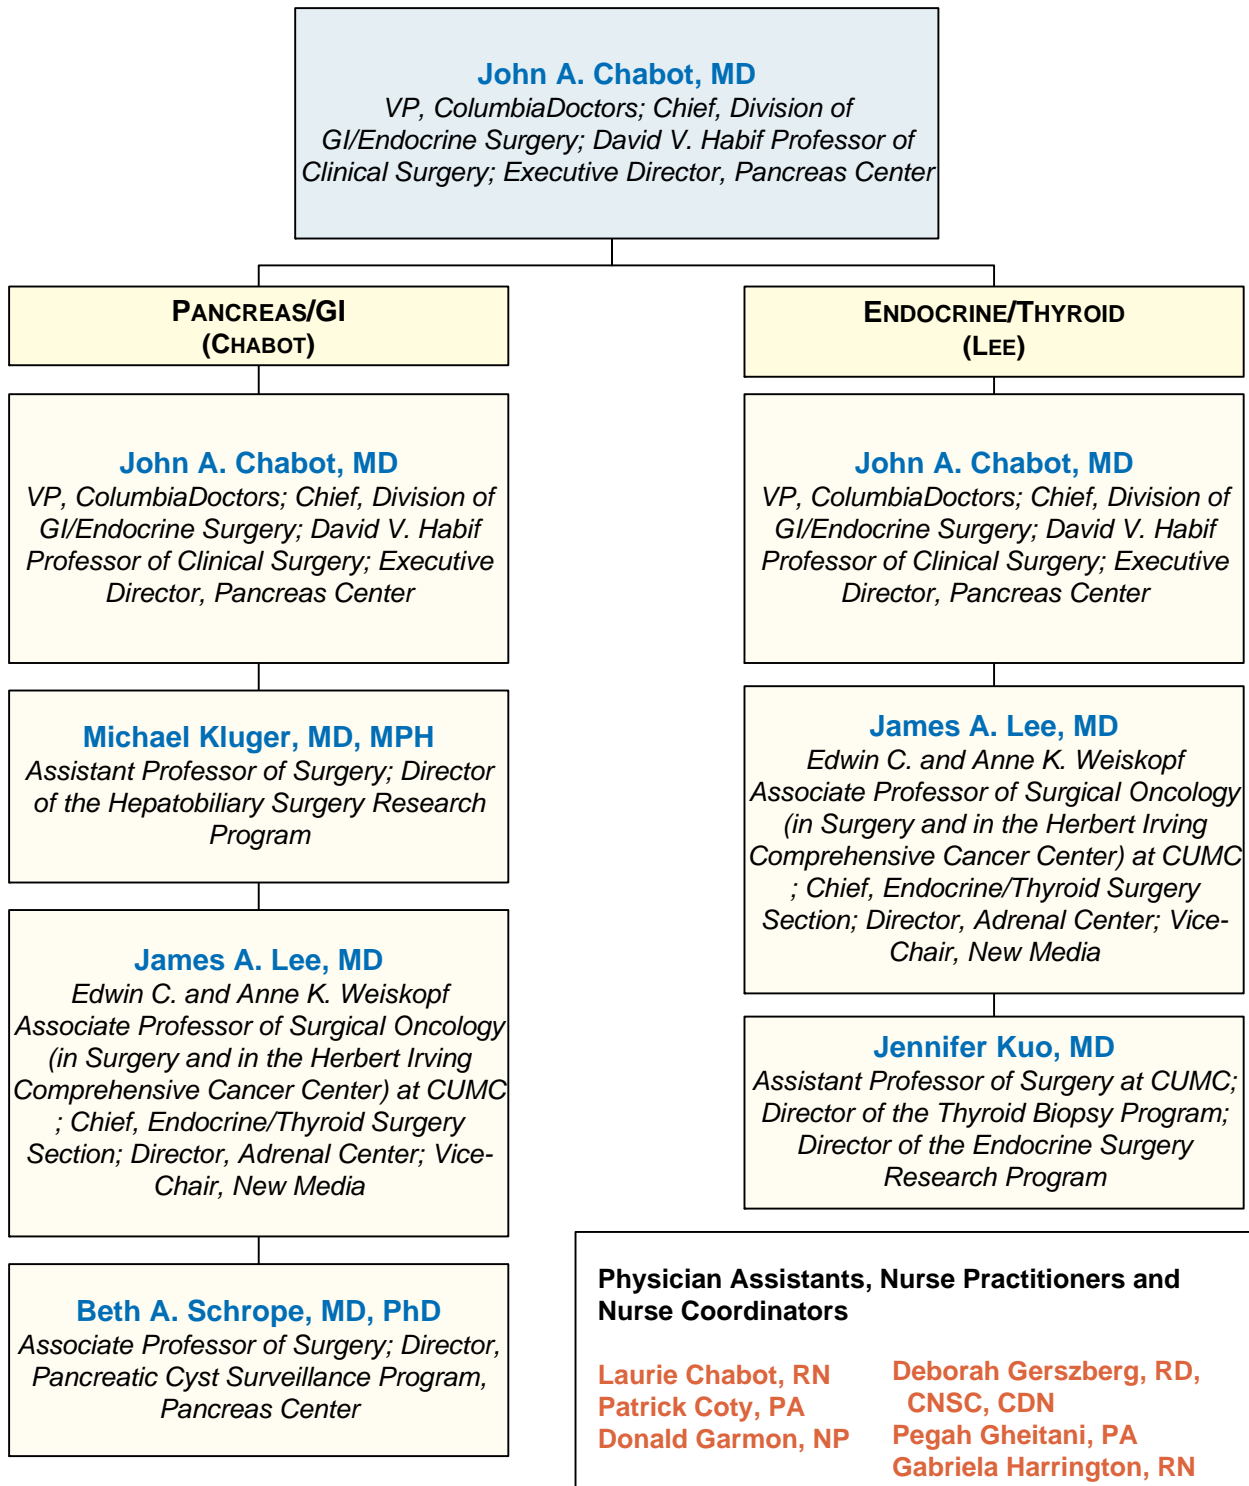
John A. Chabot, MD
VP, ColumbiaDoctors; Chief, Division of GI/Endocrine Surgery; David V. Habif Professor of Clinical Surgery; Executive Director, Pancreas Center

PANCREAS/GI
(CHABOT)

John A. Chabot, MD
VP, ColumbiaDoctors; Chief, Division of GI/Endocrine Surgery; David V. Habif Professor of Clinical Surgery; Executive Director, Pancreas Center

Michael Kluger, MD, MPH
Assistant Professor of Surgery; Director of the Hepatobiliary Surgery Research Program

James A. Lee, MD
Edwin C. and Anne K. Weiskopf Associate Professor of Surgical Oncology (in Surgery and in the Herbert Irving Comprehensive Cancer Center) at CUMC ; Chief, Endocrine/Thyroid Surgery Section; Director, Adrenal Center; Vice-Chair, New Media

Beth A. Schrope, MD, PhD
Associate Professor of Surgery; Director, Pancreatic Cyst Surveillance Program, Pancreas Center

ENDOCRINE/THYROID
(LEE)

John A. Chabot, MD
VP, ColumbiaDoctors; Chief, Division of GI/Endocrine Surgery; David V. Habif Professor of Clinical Surgery; Executive Director, Pancreas Center

James A. Lee, MD
Edwin C. and Anne K. Weiskopf Associate Professor of Surgical Oncology (in Surgery and in the Herbert Irving Comprehensive Cancer Center) at CUMC ; Chief, Endocrine/Thyroid Surgery Section; Director, Adrenal Center; Vice-Chair, New Media

Jennifer Kuo, MD
Assistant Professor of Surgery at CUMC; Director of the Thyroid Biopsy Program; Director of the Endocrine Surgery Research Program

Physician Assistants, Nurse Practitioners and Nurse Coordinators

Laurie Chabot, RN
Patrick Coty, PA
Donald Garmon, NP

Deborah Gerszberg, RD, CNSC, CDN
Pegah Gheitani, PA
Gabriela Harrington, RN